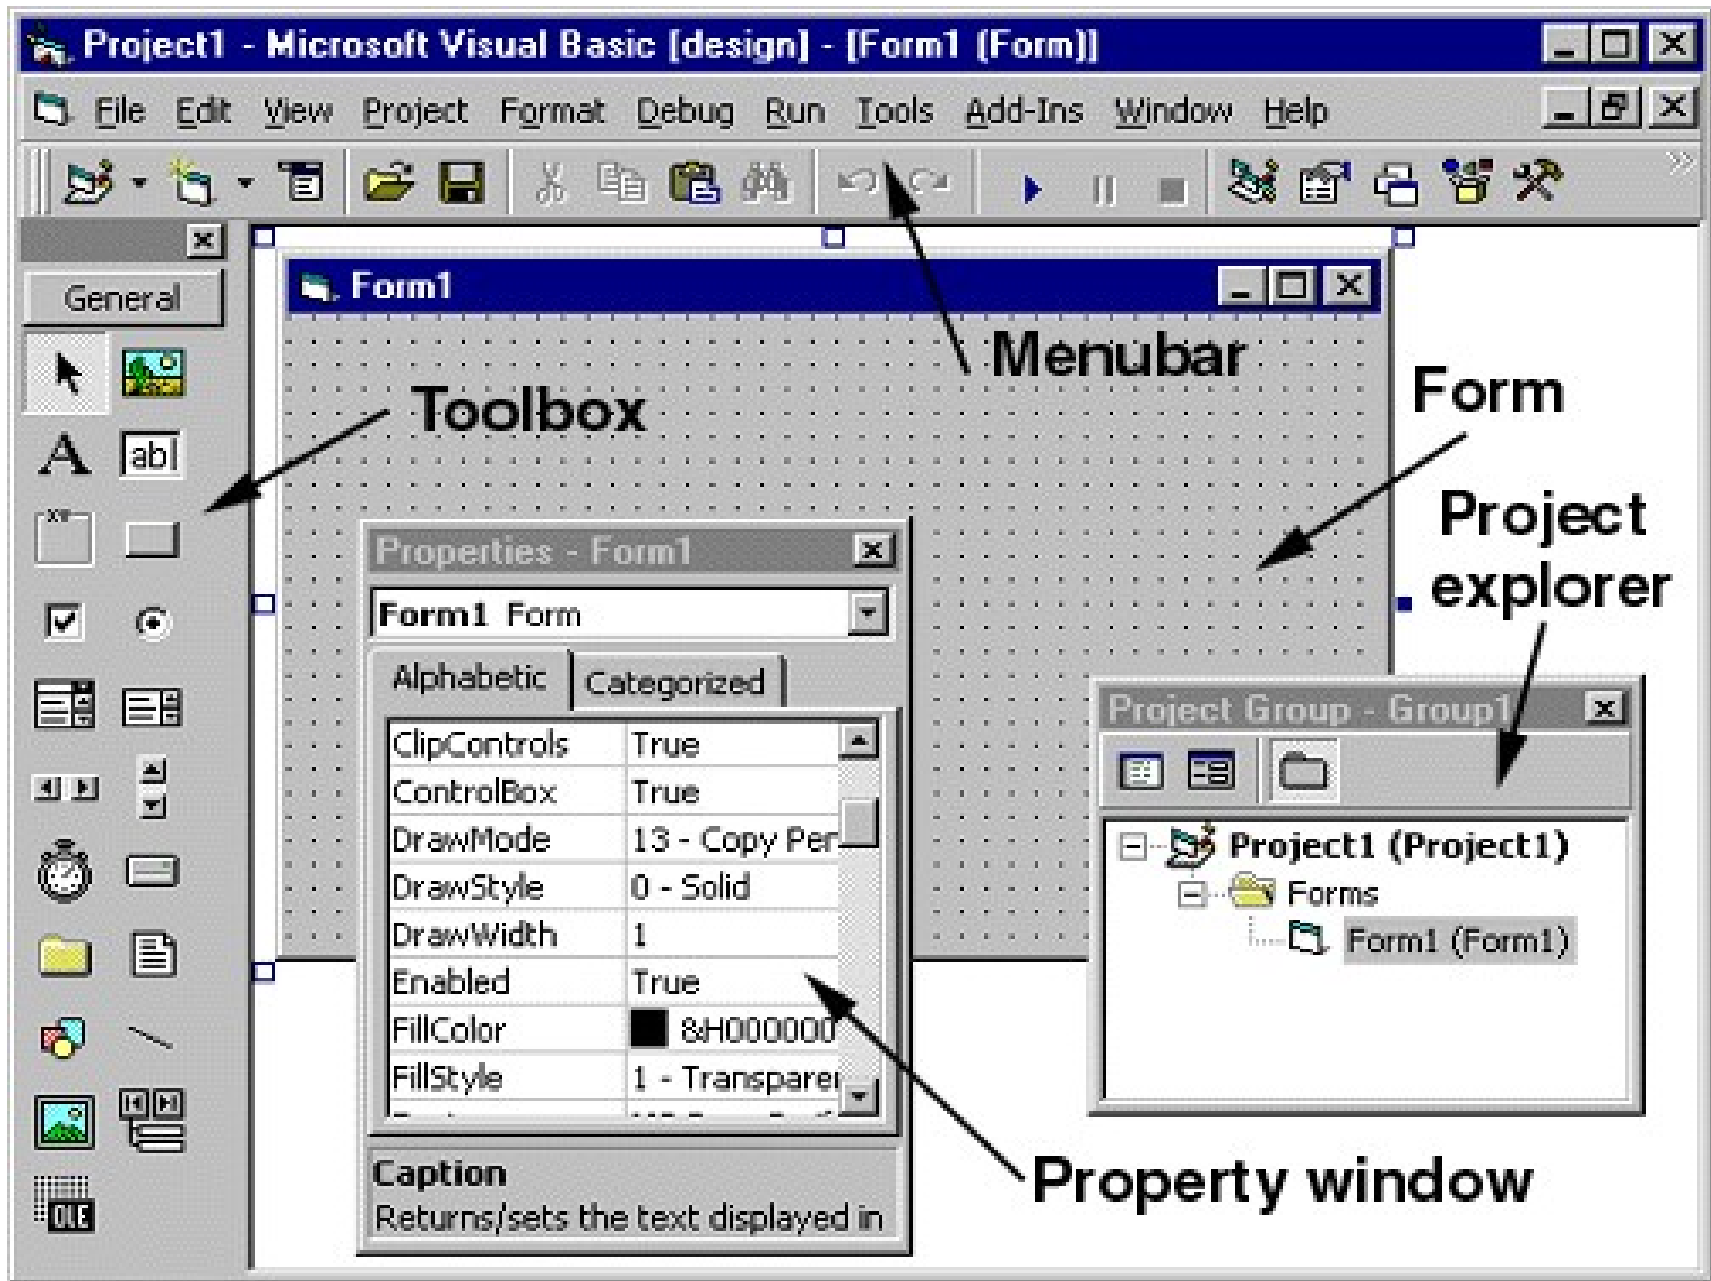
Project1 - Microsoft Visual Basic [design] - [Form1 (Form)]

File Edit View Project Format Debug Run Tools Add-Ins Window Help

General

Form1

Menubar

Toolbox

Form

Project explorer

Properties - Form1

Form1 Form

Alphabetic Categorized

| ClipControls | True |
|---|---|
| ControlBox | True |
| DrawMode | 13 - Copy Per |
| DrawStyle | 0 - Solid |
| DrawWidth | 1 |
| Enabled | True |
| FillColor | &H000000 |
| FillStyle | 1 - Transpare |

Caption
Returns/sets the text displayed in

Project Group - Group1

Project1 (Project1)
Forms
Form1 (Form1)

Property window